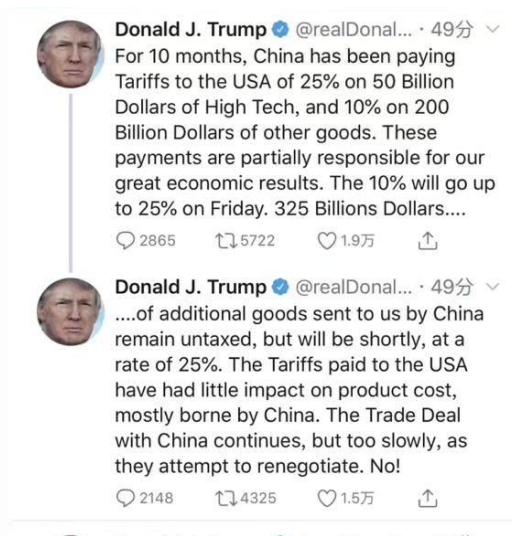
Donald J. Trump @realDonal... · 49分

For 10 months, China has been paying Tariffs to the USA of 25% on 50 Billion Dollars of High Tech, and 10% on 200 Billion Dollars of other goods. These payments are partially responsible for our great economic results. The 10% will go up to 25% on Friday. 325 Billions Dollars....

2865 5722 1.9万

Donald J. Trump @realDonal... · 49分

....of additional goods sent to us by China remain untaxed, but will be shortly, at a rate of 25%. The Tariffs paid to the USA have had little impact on product cost, mostly borne by China. The Trade Deal with China continues, but too slowly, as they attempt to renegotiate. No!

2148 4325 1.5万